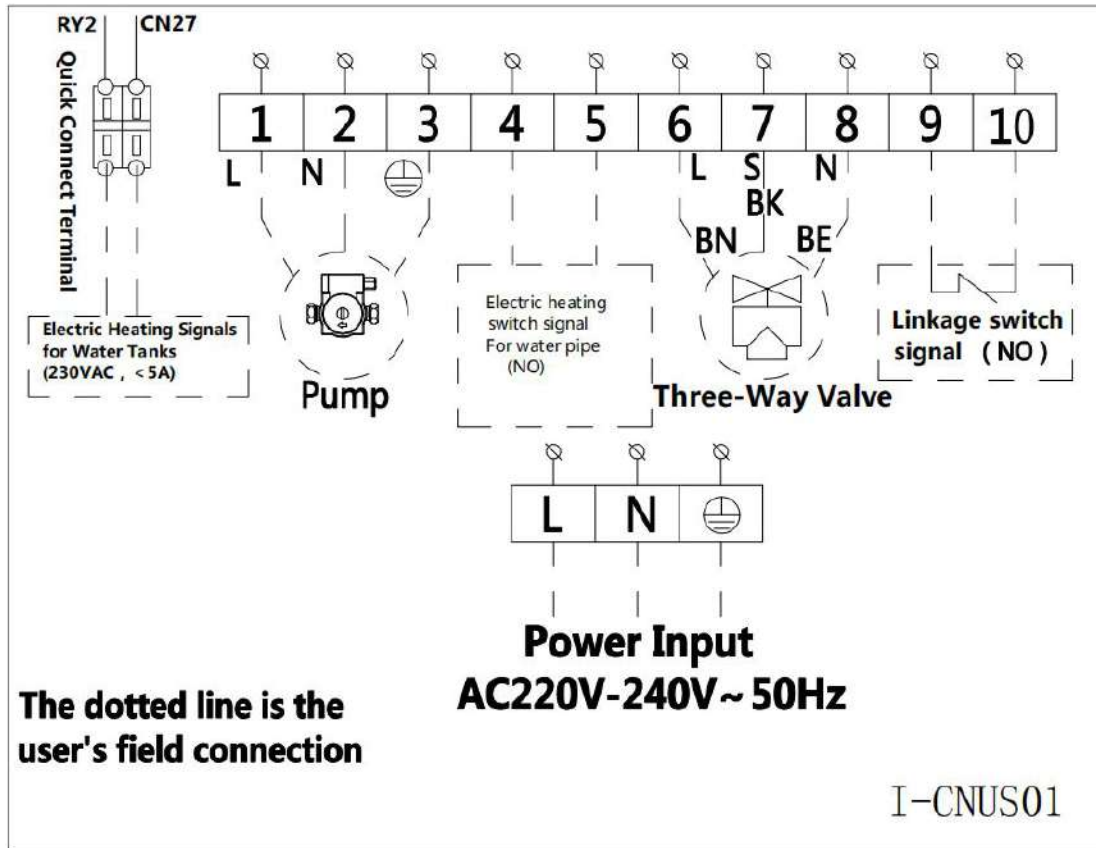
RY2 CN27

Quick Connect Terminal

| 1 | 2 | 3 | 4 | 5 | 6 | 7 | 8 | 9 | 10 |
|---|---|---|---|---|---|---|---|---|---|

L N

L S N

BK

BN BE

Electric Heating Signals for Water Tanks (230VAC , <5A)

Pump

Electric heating switch signal For water pipe (NO)

Three-Way Valve

Linkage switch signal (NO)

| L | N | |
|---|---|---|

Power Input
AC220V-240V~50Hz

The dotted line is the user's field connection

I-CNUS01